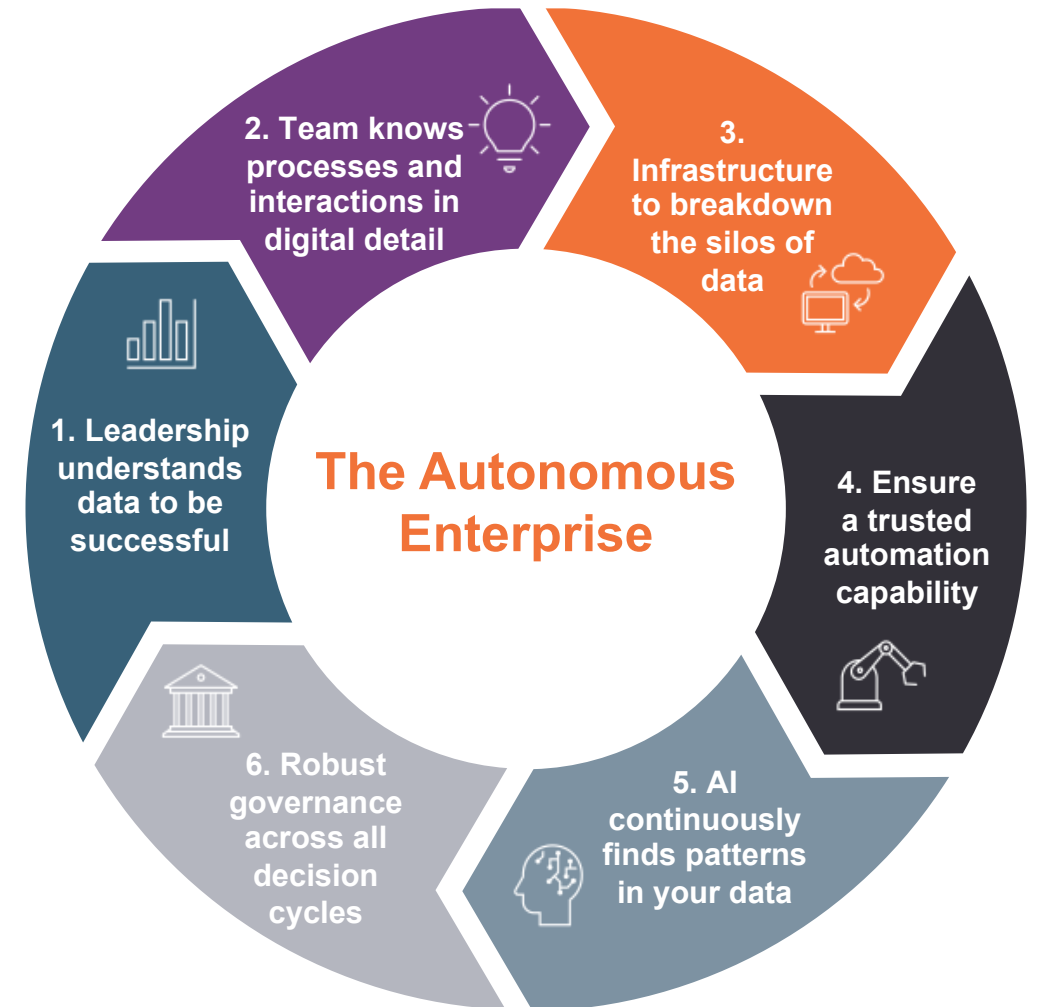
The Autonomous Enterprise

1. Leadership understands data to be successful

2. Team knows processes and interactions in digital detail

3. Infrastructure to breakdown the silos of data

4. Ensure a trusted automation capability

5. AI continuously finds patterns in your data

6. Robust governance across all decision cycles